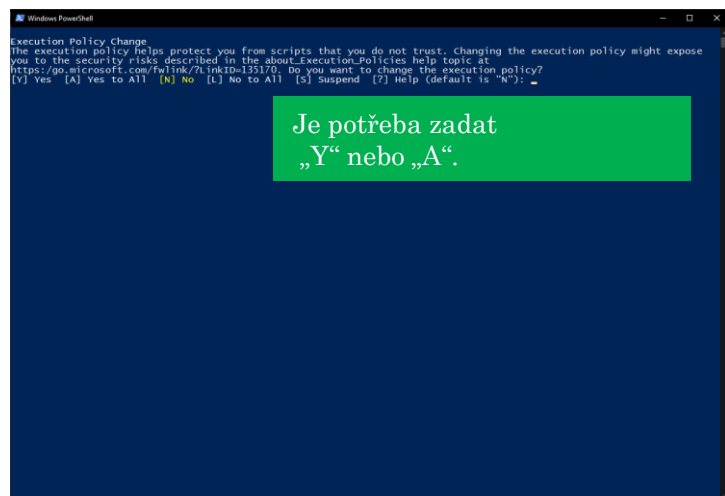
Windows PowerShell

Execution Policy Change
The execution policy helps protect you from scripts that you do not trust. Changing the execution policy might expose you to the security risks described in the about_Execution_Policies help topic at https:/go.microsoft.com/fwlink/?LinkID=135170. Do you want to change the execution policy?
[Y] Yes [A] Yes to All [N] No [L] No to All [S] Suspend [?] Help (default is "N"): _

Je potřeba zadat „Y“ nebo „A“.